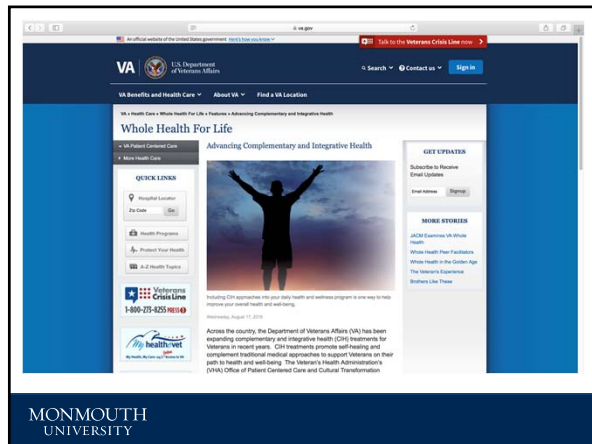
va.gov

An official website of the United States government Here's how you know

Talk to the Veterans Crisis Line now

VA U.S. Department of Veterans Affairs

Search Contact us Sign in

VA Benefits and Health Care About VA Find a VA Location

VA » Health Care » Whole Health For Life » Features » Advancing Complementary and Integrative Health

Whole Health For Life

VA Patient Centered Care

More Health Care

QUICK LINKS

Hospital Locator

Zip Code Go

Health Programs

Protect Your Health

A-Z Health Topics

Veterans Crisis Line

1-800-273-8255 PRESS 1

My health e vet

Advancing Complementary and Integrative Health

Including CIH approaches into your daily health and wellness program is one way to help improve your overall health and well-being.

Wednesday, August 17, 2016

Across the country, the Department of Veterans Affairs (VA) has been expanding complementary and integrative health (CIH) treatments for Veterans in recent years. CIH treatments promote self-healing and complement traditional medical approaches to support Veterans on their path to health and well-being. The Veteran's Health Administration's (VHA) Office of Patient Centered Care and Cultural Transformation

GET UPDATES

Subscribe to Receive Email Updates

Email Address Signup

MORE STORIES

JACM Examines VA Whole Health

Whole Health Peer Facilitators

Whole Health in the Golden Age

The Veteran's Experience

Brothers Like These

MONMOUTH UNIVERSITY